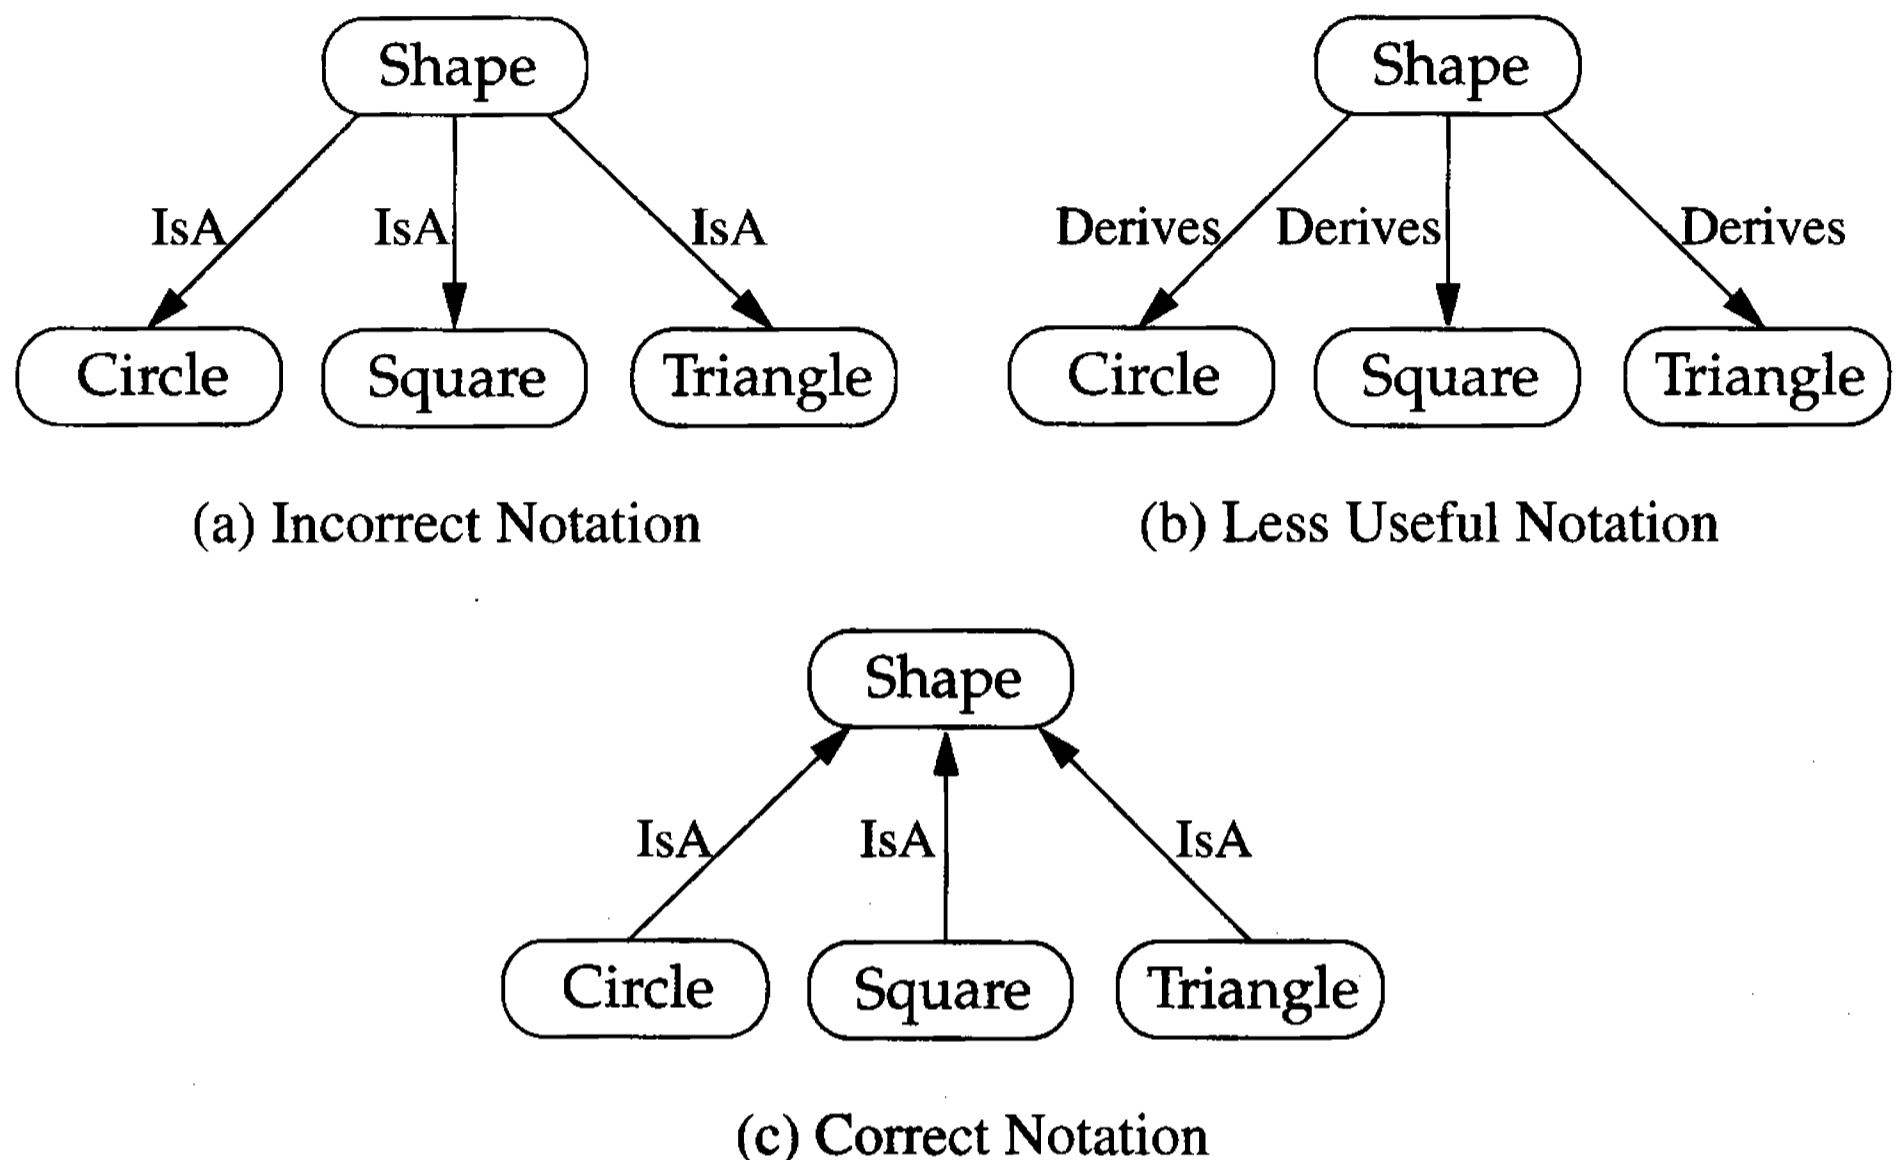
Shape

IsA IsA IsA

Circle Square Triangle

(a) Incorrect Notation

Shape

Derives Derives Derives

Circle Square Triangle

(b) Less Useful Notation

Shape

IsA IsA IsA

Circle Square Triangle

(c) Correct Notation